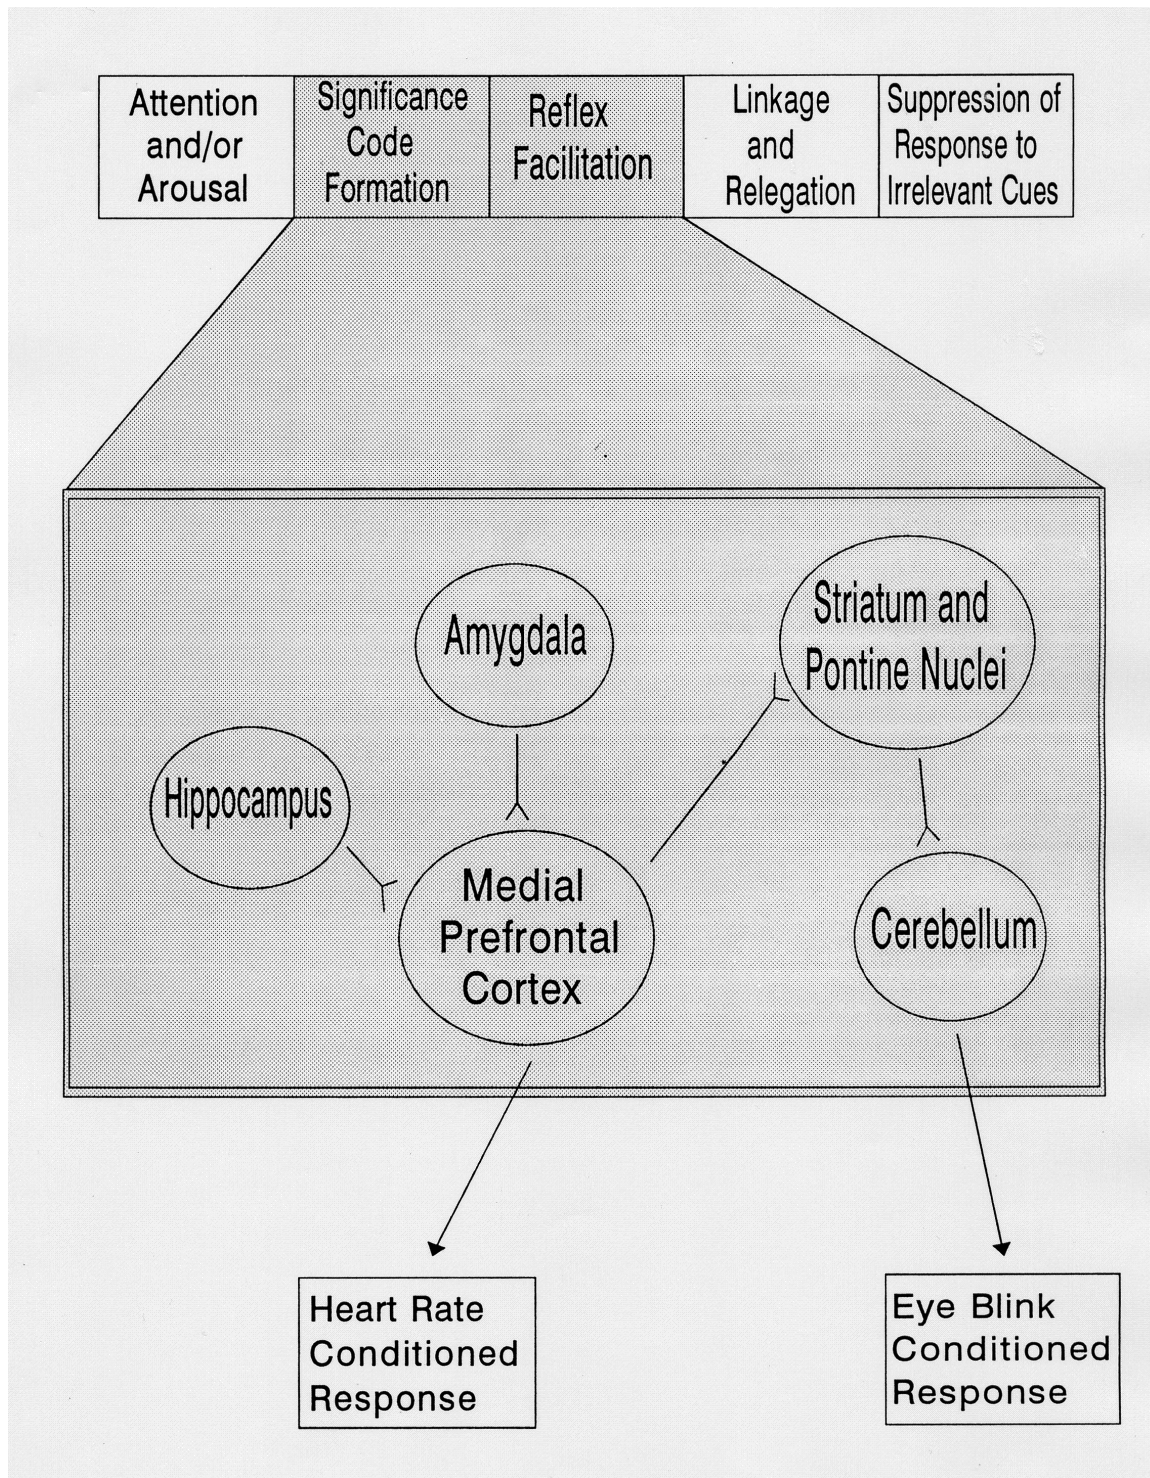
Attention and/or Arousal

Significance Code Formation

Reflex Facilitation

Linkage and Relegation

Suppression of Response to Irrelevant Cues

Amygdala

Striatum and Pontine Nuclei

Hippocampus

Medial Prefrontal Cortex

Cerebellum

Heart Rate Conditioned Response

Eye Blink Conditioned Response